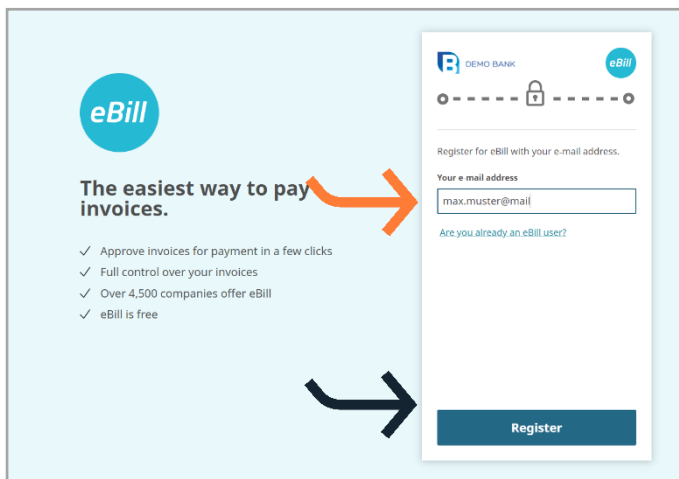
eBill

The easiest way to pay invoices.

✓ Approve invoices for payment in a few clicks
✓ Full control over your invoices
✓ Over 4,500 companies offer eBill
✓ eBill is free

DEMO BANK

eBill

Register for eBill with your e-mail address.

Your e-mail address

max.muster@mail

Are you already an eBill user?

Register